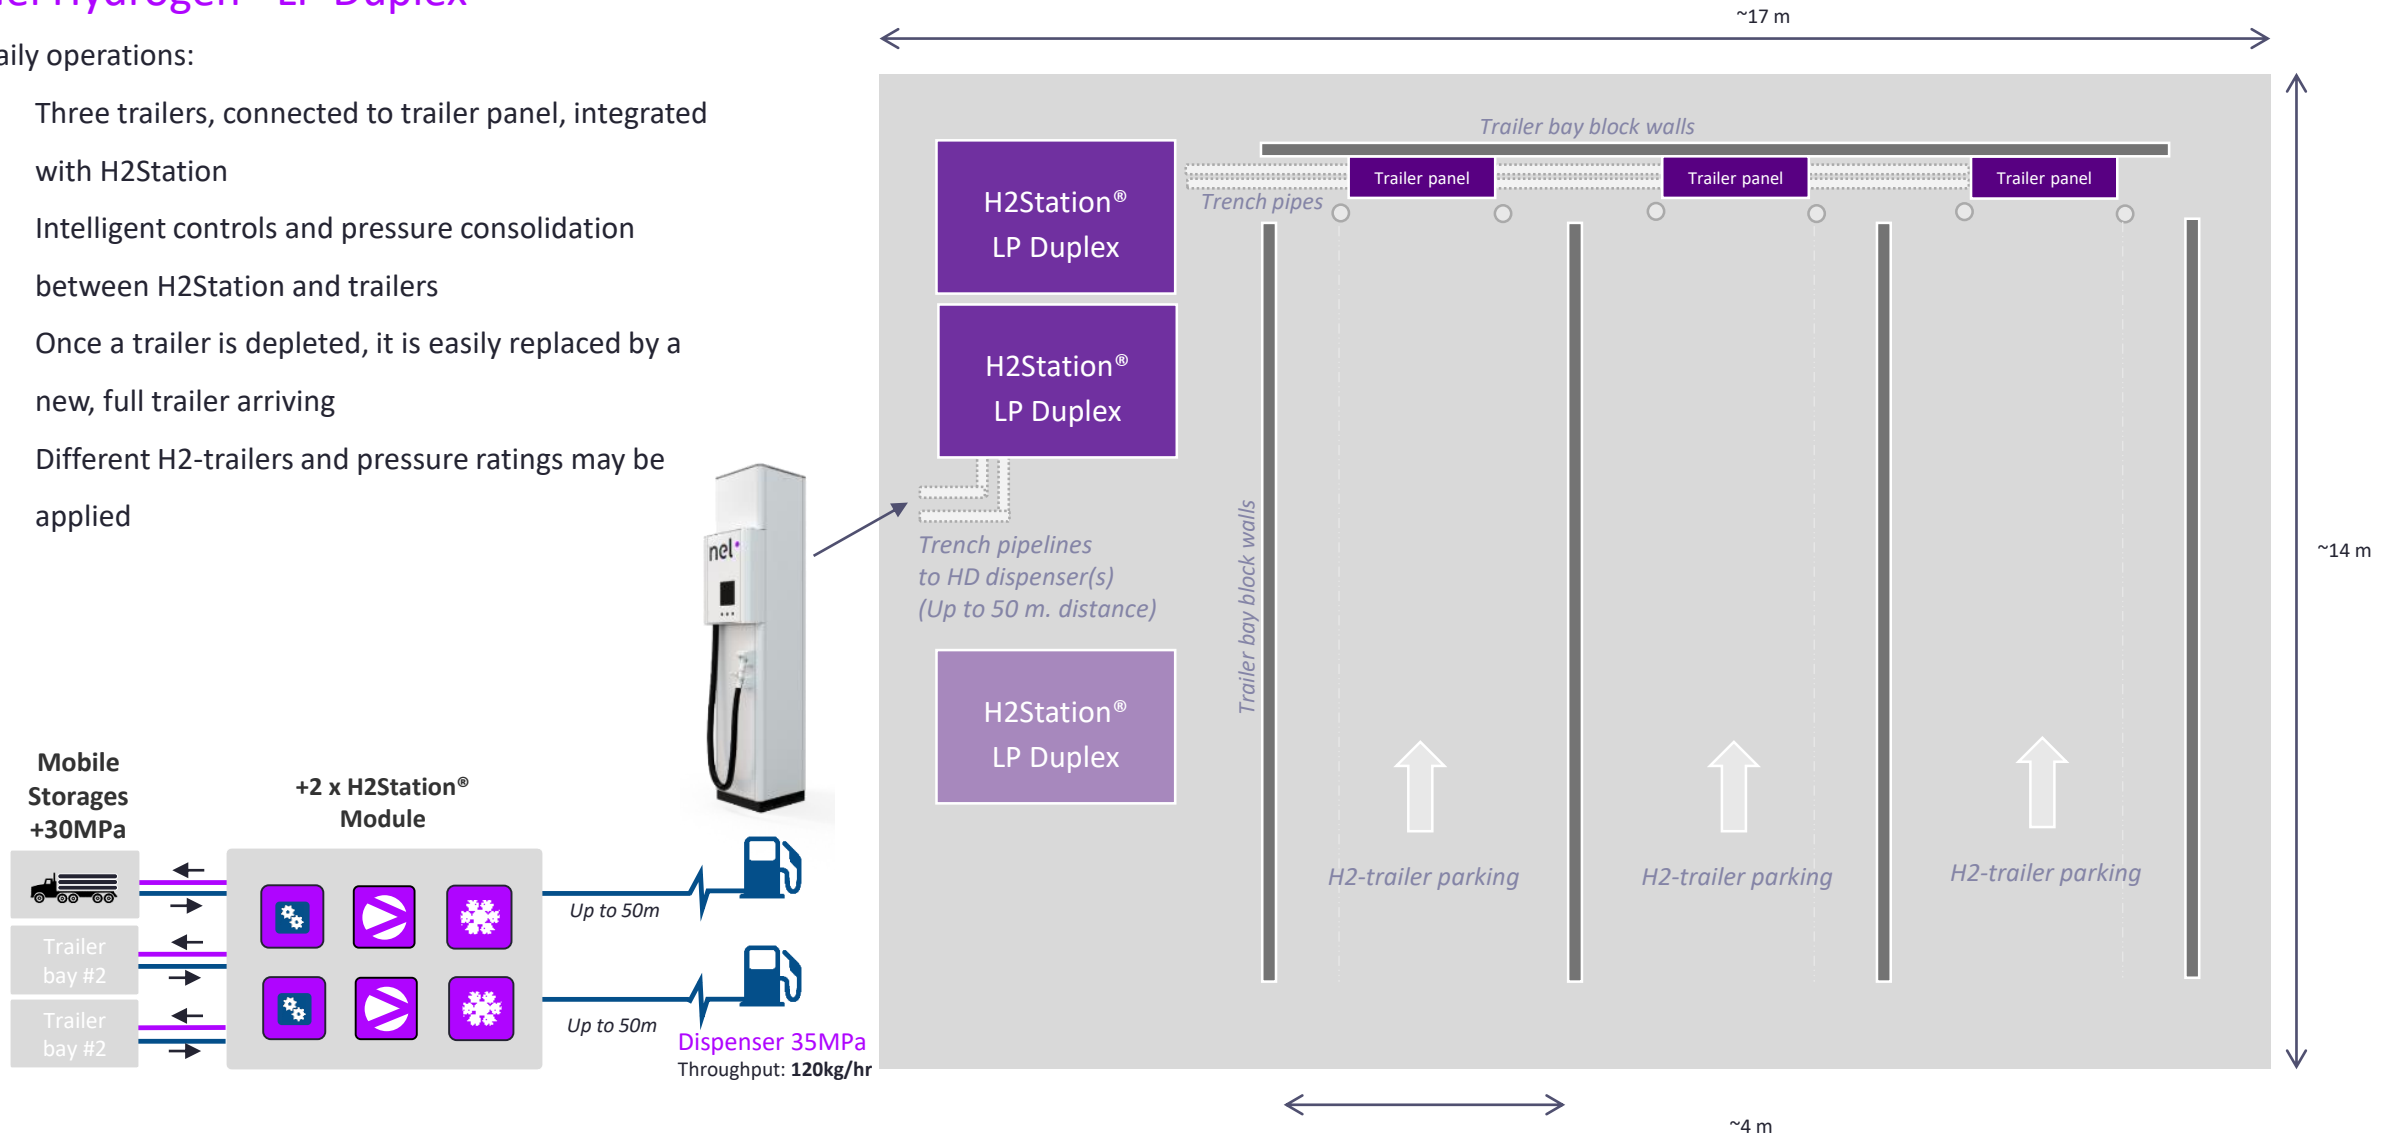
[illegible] Hydrogen – LP Duplex

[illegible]aily operations:

Three trailers, connected to trailer panel, integrated with H2Station

Intelligent controls and pressure consolidation between H2Station and trailers

Once a trailer is depleted, it is easily replaced by a new, full trailer arriving

Different H2-trailers and pressure ratings may be applied

nel

Mobile Storages +30MPa

+2 x H2Station® Module

Trailer bay #2

Trailer bay #2

Up to 50m

Up to 50m

Dispenser 35MPa
Throughput: 120kg/hr

~17 m

~14 m

~4 m

Trailer bay block walls

H2Station® LP Duplex

H2Station® LP Duplex

H2Station® LP Duplex

Trailer panel

Trailer panel

Trailer panel

Trench pipes

Trench pipelines to HD dispenser(s) (Up to 50 m. distance)

Trailer bay block walls

H2-trailer parking

H2-trailer parking

H2-trailer parking